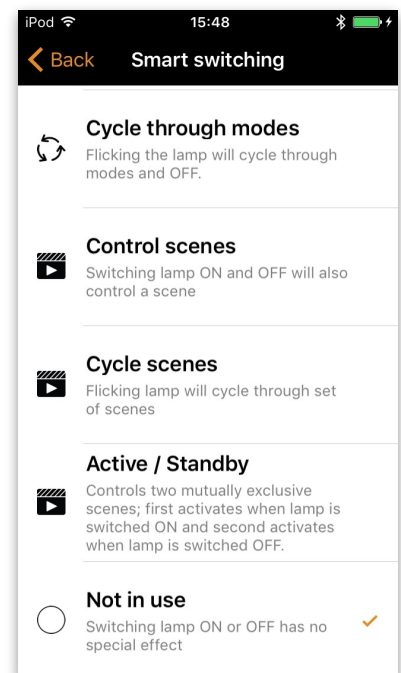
iPod 15:48

Back Smart switching

Cycle through modes
Flicking the lamp will cycle through modes and OFF.

Control scenes
Switching lamp ON and OFF will also control a scene

Cycle scenes
Flicking lamp will cycle through set of scenes

Active / Standby
Controls two mutually exclusive scenes; first activates when lamp is switched ON and second activates when lamp is switched OFF.

Not in use
Switching lamp ON or OFF has no special effect